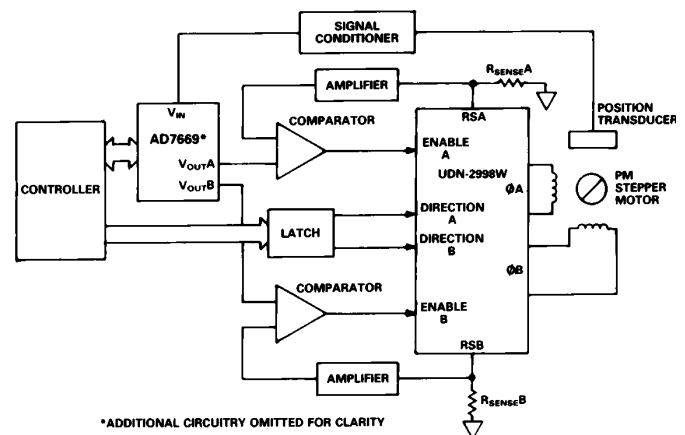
SIGNAL CONDITIONER

AMPLIFIER

$R_{SENSE}A$

POSITION TRANSDUCER

$V_{IN}$

AD7669*

COMPARATOR

RSA

ENABLE A

CONTROLLER

$V_{OUT}A$

$V_{OUT}B$

UDN-2998W

ØA

PM STEPPER MOTOR

LATCH

DIRECTION A

DIRECTION B

ØB

COMPARATOR

ENABLE B

RSB

AMPLIFIER

$R_{SENSE}B$

*ADDITIONAL CIRCUITRY OMITTED FOR CLARITY